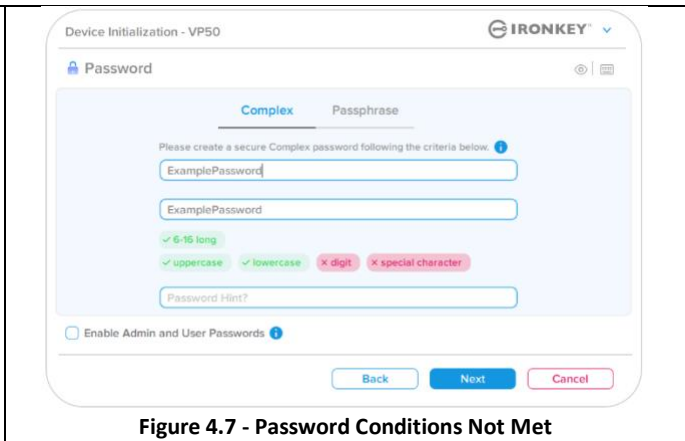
Device Initialization - VP50

IRONKEY

Password

Complex Passphrase

Please create a secure Complex password following the criteria below.

ExamplePassword

ExamplePassword

✓ 6-16 long

✓ uppercase ✓ lowercase × digit × special character

Password Hint?

Enable Admin and User Passwords

Back Next Cancel

**Figure 4.7 - Password Conditions Not Met**